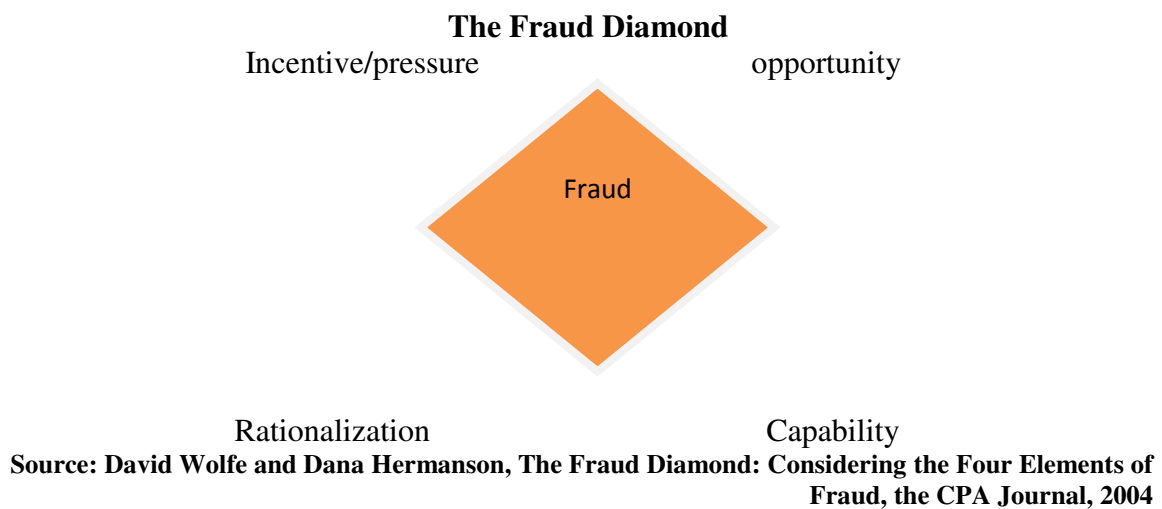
**The Fraud Diamond**

Incentive/pressure

opportunity

Fraud

Rationalization

Capability

**Source: David Wolfe and Dana Hermanson, The Fraud Diamond: Considering the Four Elements of Fraud, the CPA Journal, 2004**